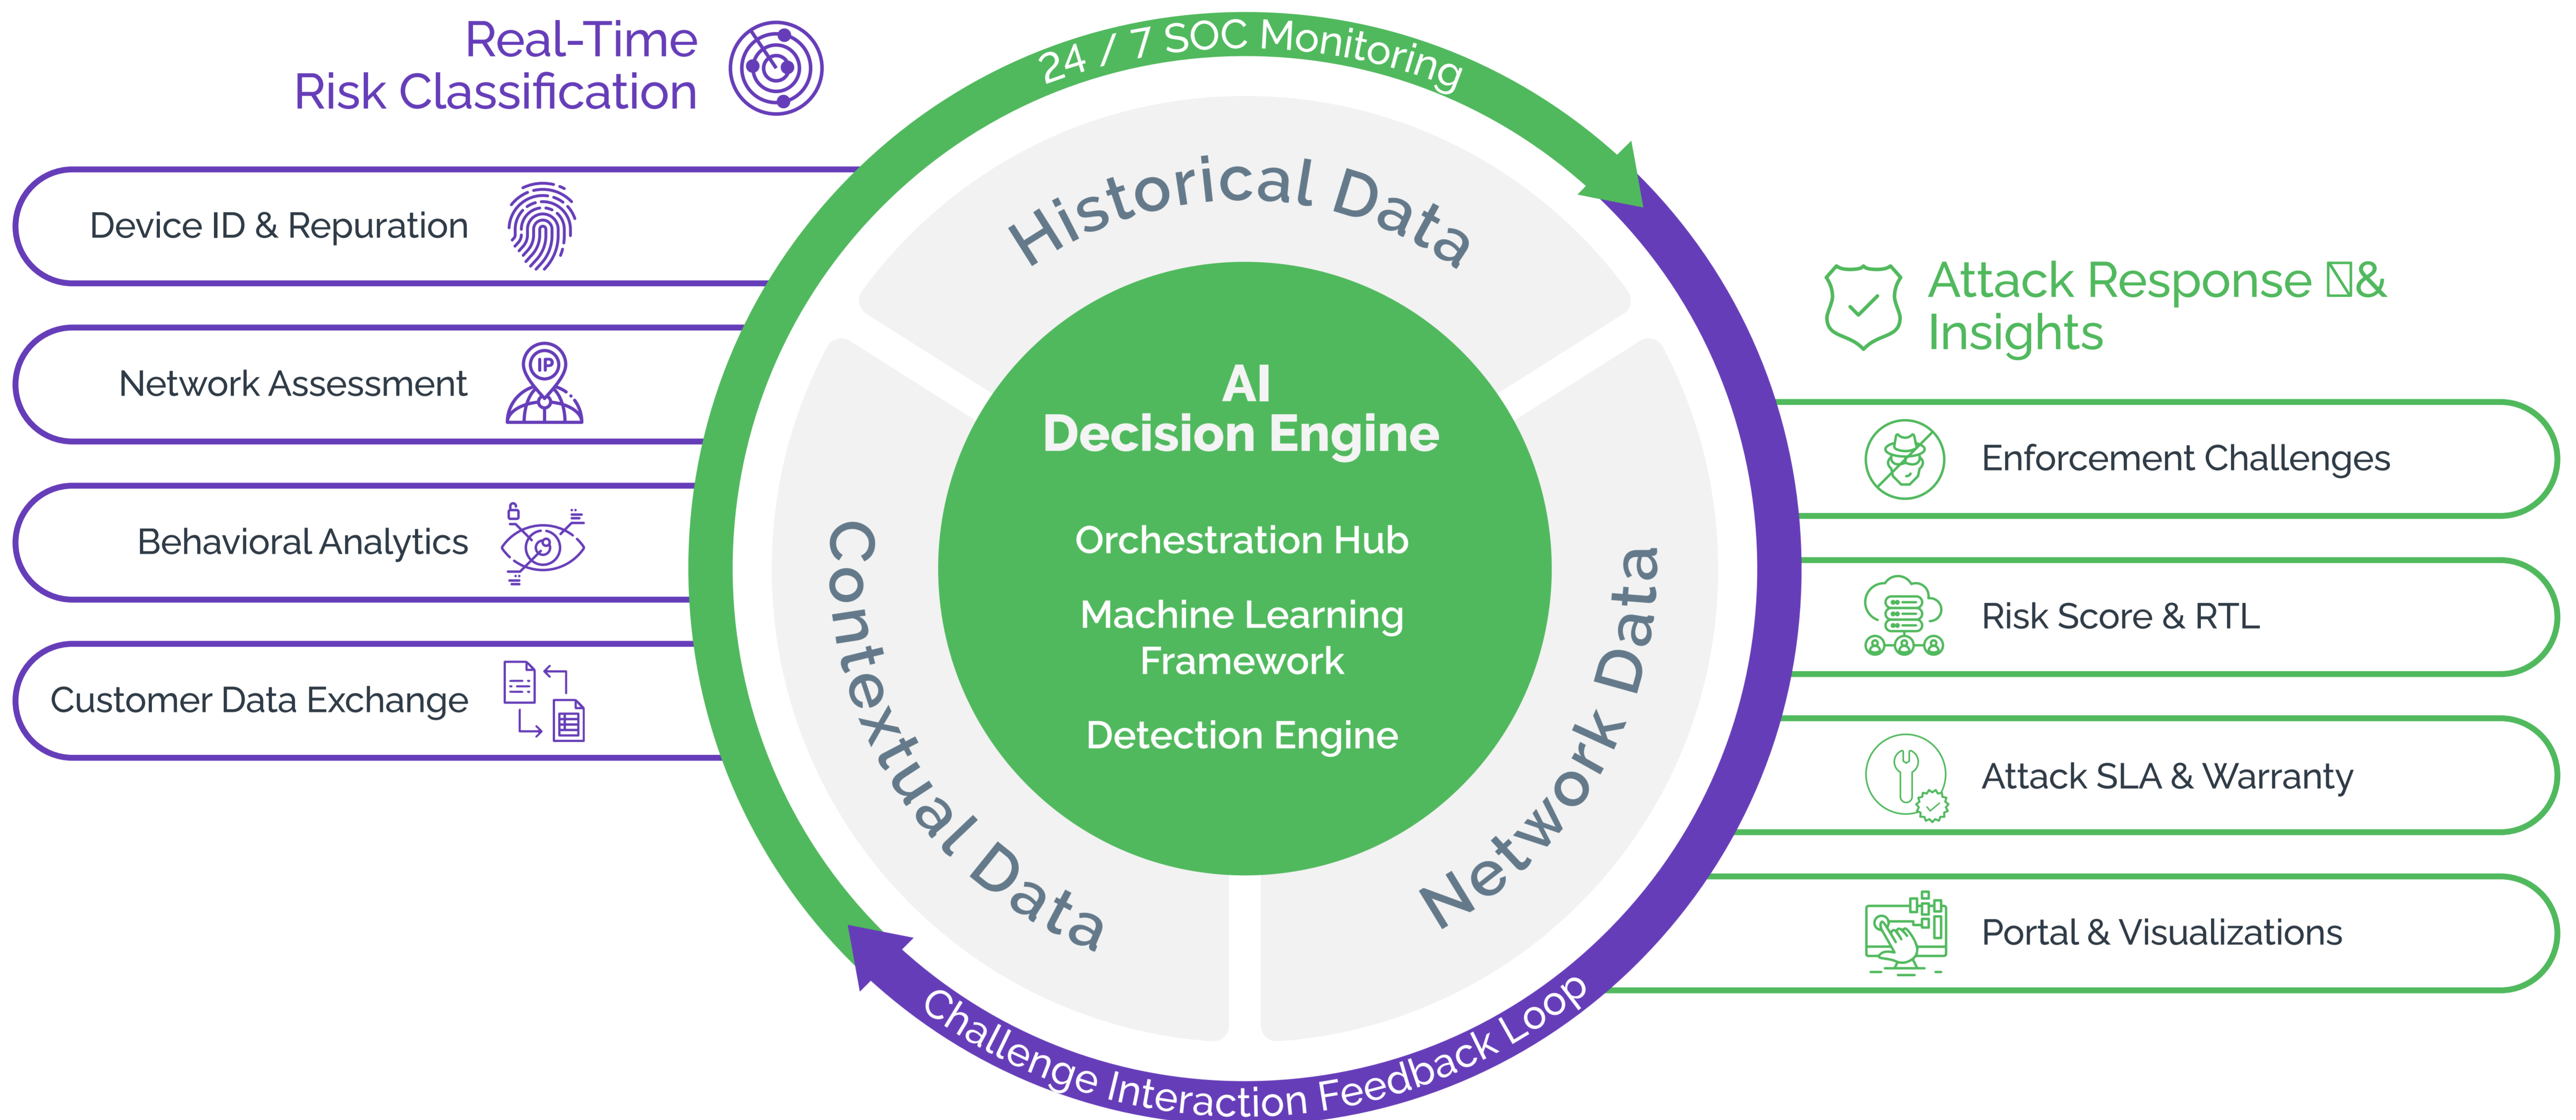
Real-Time Risk Classification

Device ID & Repuration

Network Assessment

Behavioral Analytics

Customer Data Exchange

24 / 7 SOC Monitoring

Historical Data

Contextual Data

Network Data

AI Decision Engine

Orchestration Hub

Machine Learning Framework

Detection Engine

Challenge Interaction Feedback Loop

Attack Response &
Insights

Enforcement Challenges

Risk Score & RTL

Attack SLA & Warranty

Portal & Visualizations